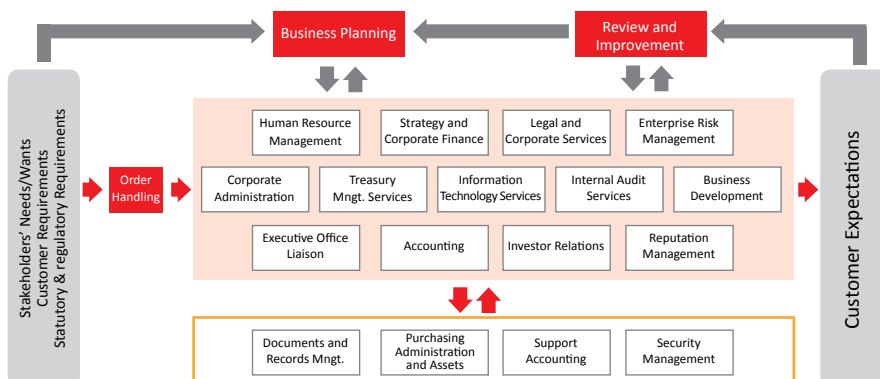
Business Planning

Review and Improvement

Stakeholders' Needs/Wants
Customer Requirements
Statutory & regulatory Requirements

Order Handling

Human Resource Management

Strategy and Corporate Finance

Legal and Corporate Services

Enterprise Risk Management

Corporate Administration

Treasury Mngt. Services

Information Technology Services

Internal Audit Services

Business Development

Executive Office Liaison

Accounting

Investor Relations

Reputation Management

Documents and Records Mngt.

Purchasing Administration and Assets

Support Accounting

Security Management

Customer Expectations